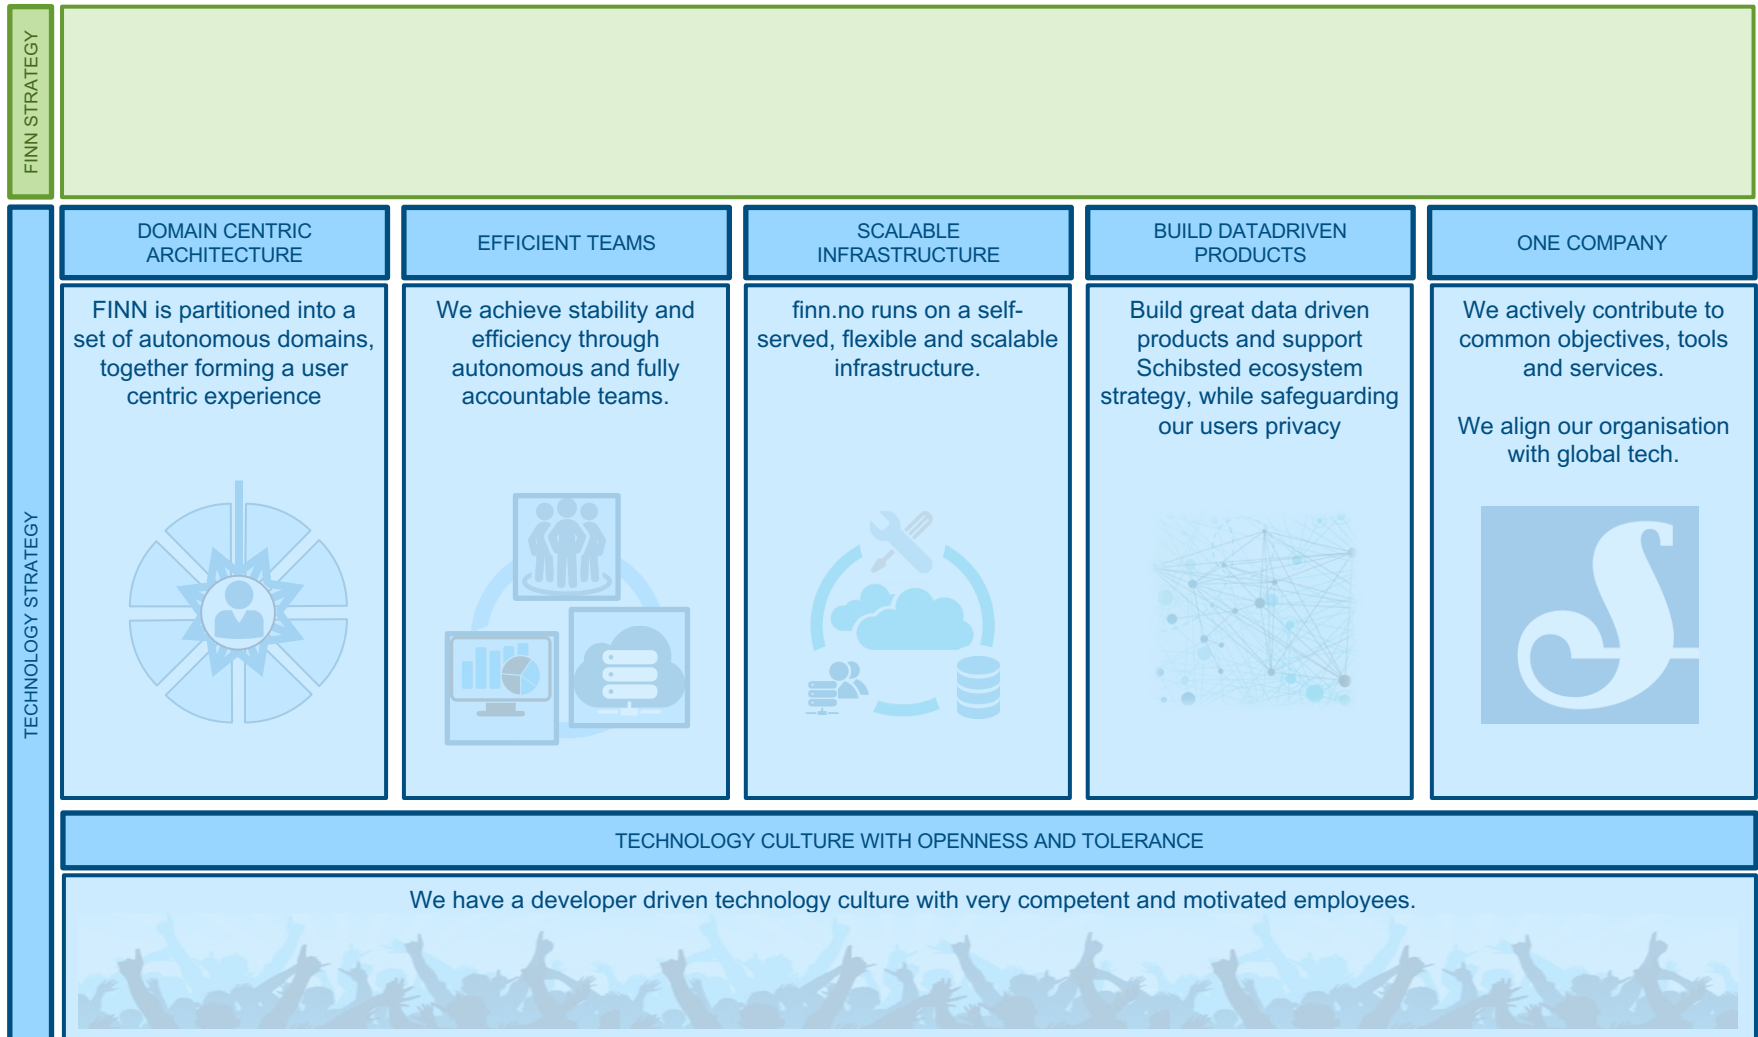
FINN STRATEGY

TECHNOLOGY STRATEGY

DOMAIN CENTRIC ARCHITECTURE

FINN is partitioned into a set of autonomous domains, together forming a user centric experience

EFFICIENT TEAMS

We achieve stability and efficiency through autonomous and fully accountable teams.

SCALABLE INFRASTRUCTURE

finn.no runs on a self-served, flexible and scalable infrastructure.

BUILD DATADRIVEN PRODUCTS

Build great data driven products and support Schibsted ecosystem strategy, while safeguarding our users privacy

ONE COMPANY

We actively contribute to common objectives, tools and services.

We align our organisation with global tech.

TECHNOLOGY CULTURE WITH OPENNESS AND TOLERANCE

We have a developer driven technology culture with very competent and motivated employees.